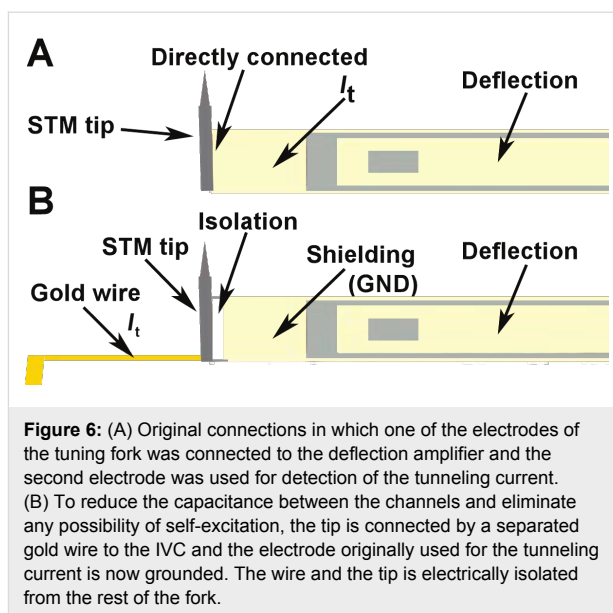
A

Directly connected

$I_t$

Deflection

STM tip

B

Isolation

STM tip

Shielding (GND)

Deflection

Gold wire

$I_t$

**Figure 6:** (A) Original connections in which one of the electrodes of the tuning fork was connected to the deflection amplifier and the second electrode was used for detection of the tunneling current. (B) To reduce the capacitance between the channels and eliminate any possibility of self-excitation, the tip is connected by a separated gold wire to the IVC and the electrode originally used for the tunneling current is now grounded. The wire and the tip is electrically isolated from the rest of the fork.